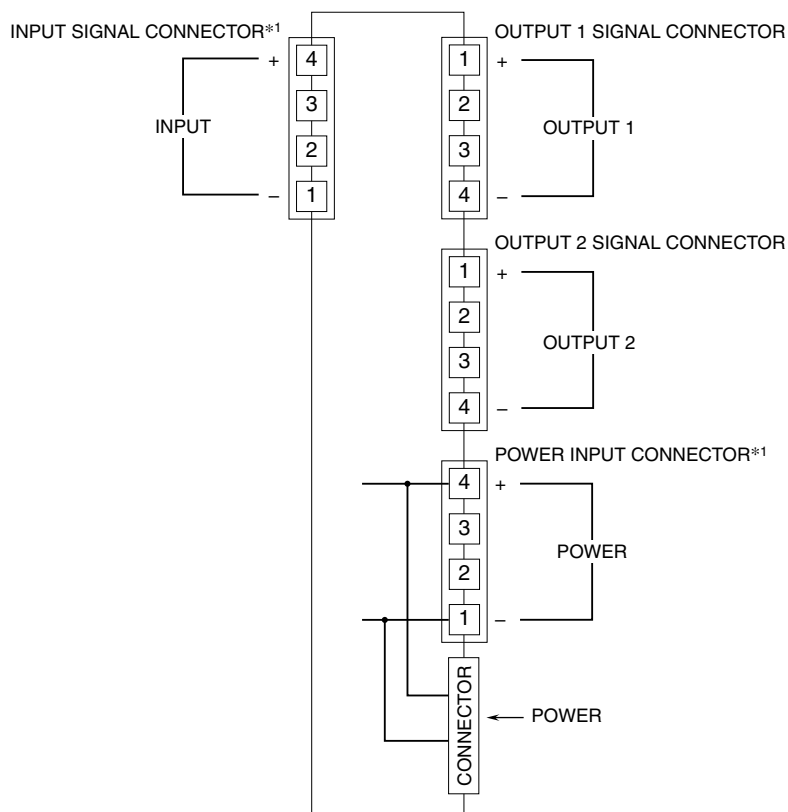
INPUT SIGNAL CONNECTOR*1

+ 4
3
INPUT
2
– 1

OUTPUT 1 SIGNAL CONNECTOR

1 +
2
OUTPUT 1
3
4 –

OUTPUT 2 SIGNAL CONNECTOR

1 +
2
OUTPUT 2
3
4 –

POWER INPUT CONNECTOR*1

4 +
3
POWER
2
1 –

CONNECTOR

← POWER